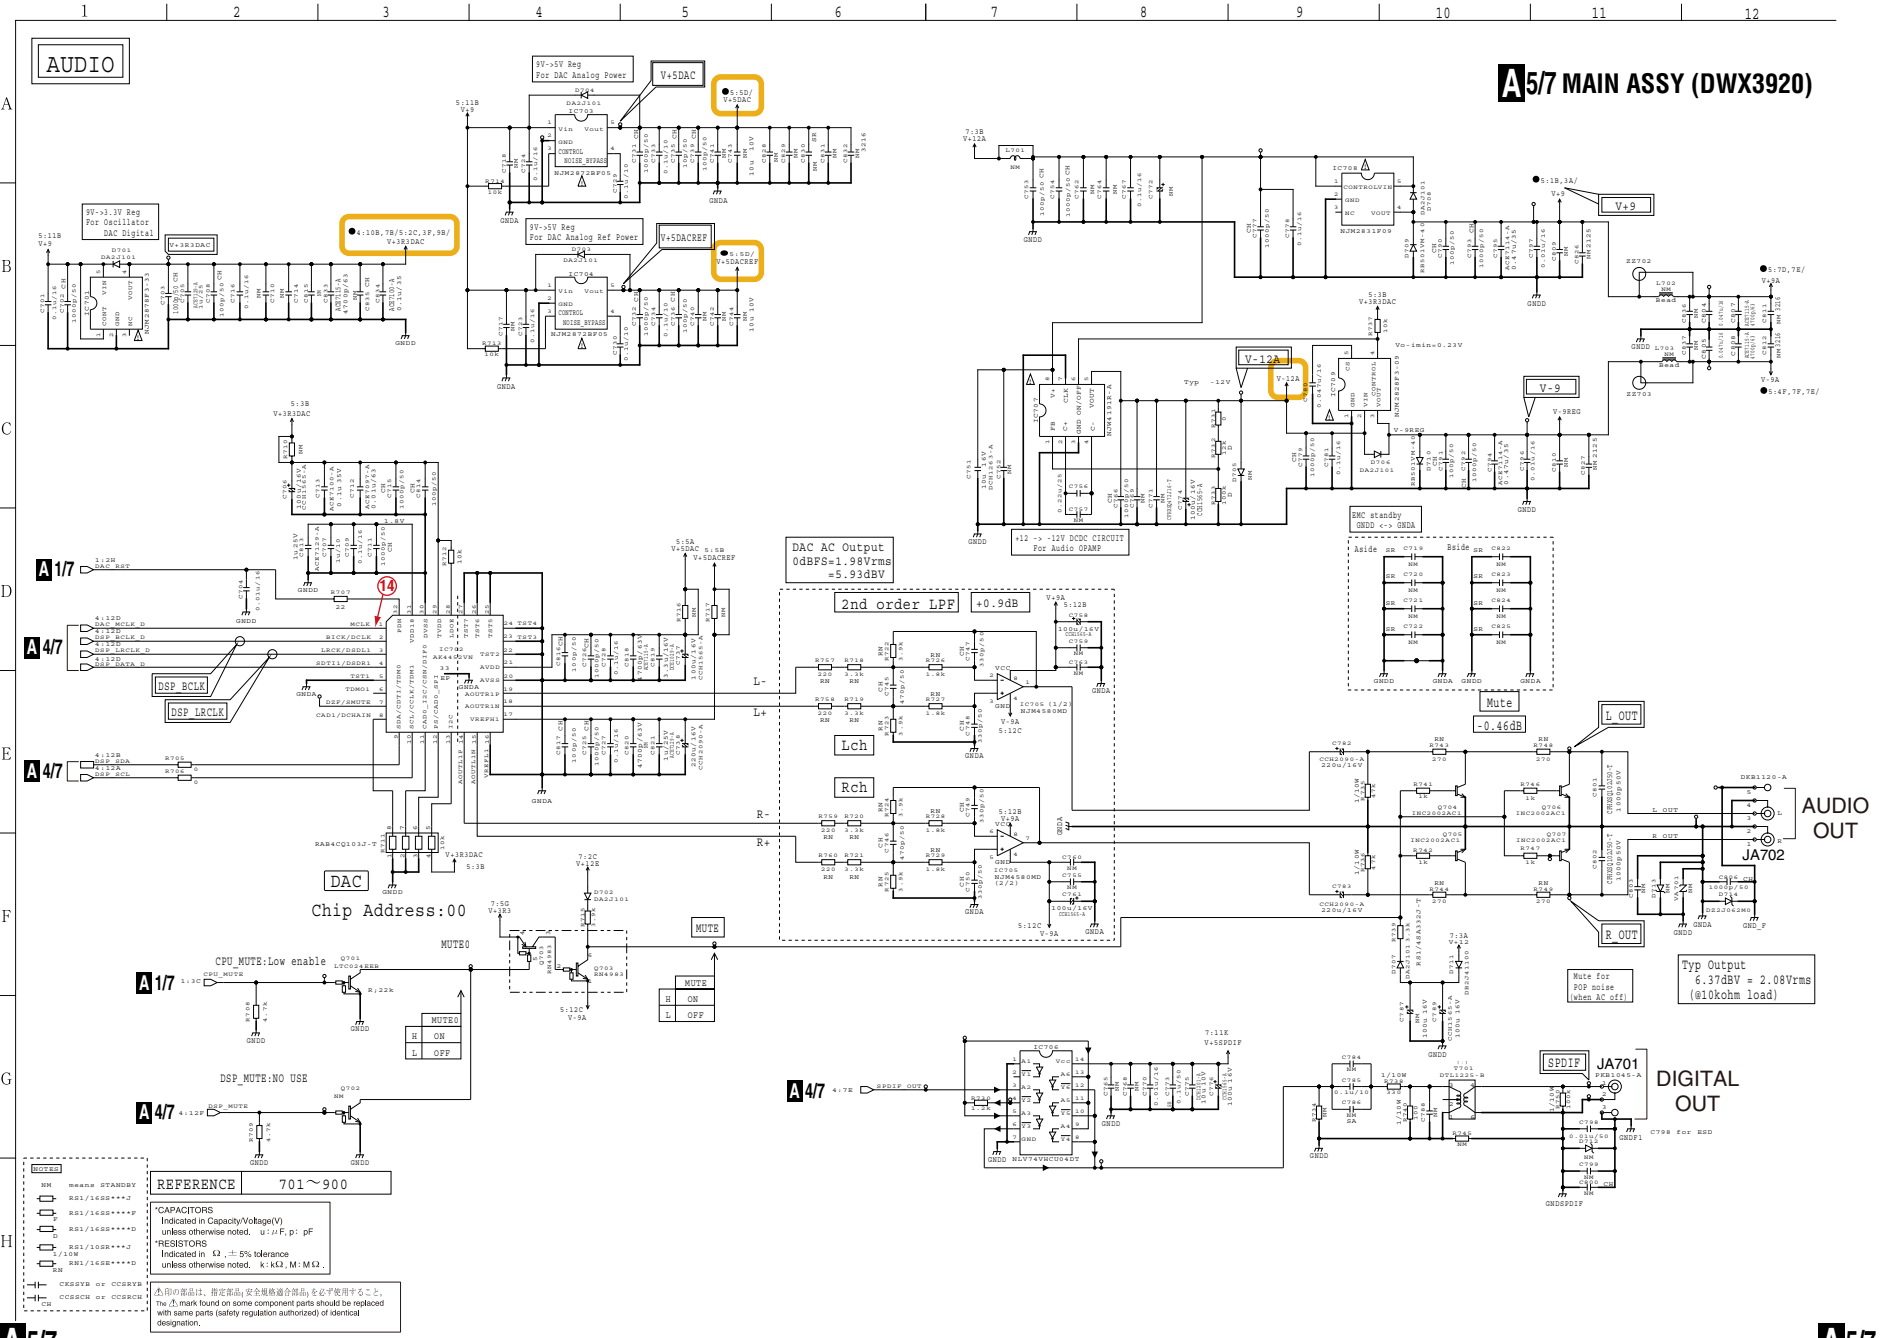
1 2 3 4 5 6 7 8 9 10 11 12

A B C D E F G H

AUDIO

A 5/7 MAIN ASSY (DWX3920)

9V->5V Reg
For DAC Analog Power

V+5DAC

5:5D/
V+5DAC

9V->3.3V Reg
For Oscillator
DAC Digital

V+3R3DAC

4:10B,7B/5:2C,3F,9B/
V+3R3DAC

9V->5V Reg
For DAC Analog Ref Power

V+5DACREF

5:5D/
V+5DACREF

IC703
NJM2872BF05

IC704
NJM2872BF05

IC708
NJM2831F09

V+9

V-12A

V-9

Typ -12V

IC707
NJW4191R-A

+12 -> -12V DCDC CIRCUIT
For Audio OPAMP

EMC standby
GNDD <-> GNDA

Aside
Bside

DAC AC Output
0dBFS=1.98Vrms
=5.93dBV

2nd order LPF

+0.9dB

Lch

Rch

IC705 (1/2)
NJM4580MD

IC705
NJM4580MD
(2/2)

Mute

-0.46dB

L OUT

R OUT

AUDIO
OUT

JA702

A 1/7

A 4/7

A 4/7

DSP_BCLK

DSP_LRCLK

IC702
AK4490VN

14

DAC

Chip Address:00

MUTE

CPU_MUTE:Low enable

A 1/7

MUTE0

| | MUTE0 |
|---|---|
| H | ON |
| L | OFF |

| | MUTE |
|---|---|
| H | ON |
| L | OFF |

DSP_MUTE:NO USE

A 4/7

A 4/7

IC706
NLV74VHC04DT

T701
DTL1225-B

SPDIF

JA701

DIGITAL
OUT

Typ Output
6.37dBV = 2.08Vrms
(@10kohm load)

Mute for
POP noise
(when AC off)

NOTES
NM means STANDBY

REFERENCE 701～900

*CAPACITORS
Indicated in Capacity/Voltage(V)
unless otherwise noted. u: μF, p: pF
*RESISTORS
Indicated in Ω, ± 5% tolerance
unless otherwise noted. k: kΩ, M: MΩ

⚠印の部品は、指定部品(安全規格適合部品)を必ず使用すること。
The ⚠ mark found on some component parts should be replaced with same parts (safety regulation authorized) of identical designation.

A 5/7